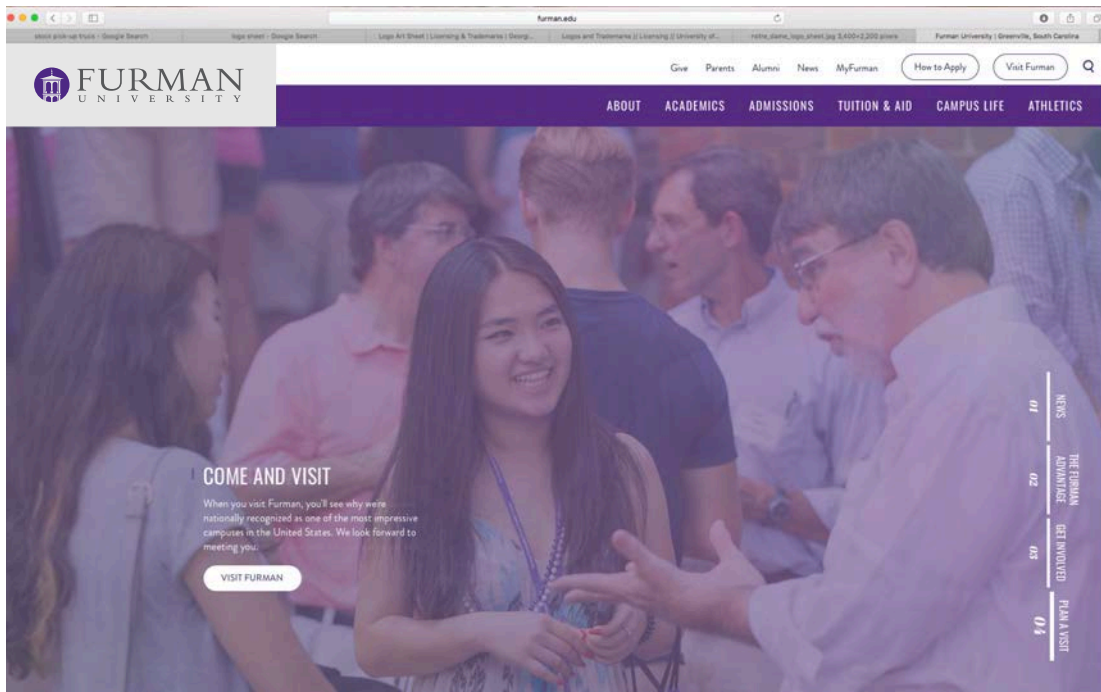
furman.edu

stock pick-up truck - Google Search | logo sheet - Google Search | Logo Art Sheet | Licensing & Trademarks | Georg... | Logos and Trademarks || Licensing || University of... | retna_dame_logo_sheet.jpg 3,400×2,200 pixels | Furman University | Greenville, South Carolina

FURMAN UNIVERSITY

Give Parents Alumni News MyFurman How to Apply Visit Furman

ABOUT ACADEMICS ADMISSIONS TUITION & AID CAMPUS LIFE ATHLETICS

COME AND VISIT

When you visit Furman, you'll see why we're nationally recognized as one of the most impressive campuses in the United States. We look forward to meeting you.

VISIT FURMAN

01 NEWS

02 THE FURMAN ADVANTAGE

03 GET INVOLVED

04 PLAN A VISIT